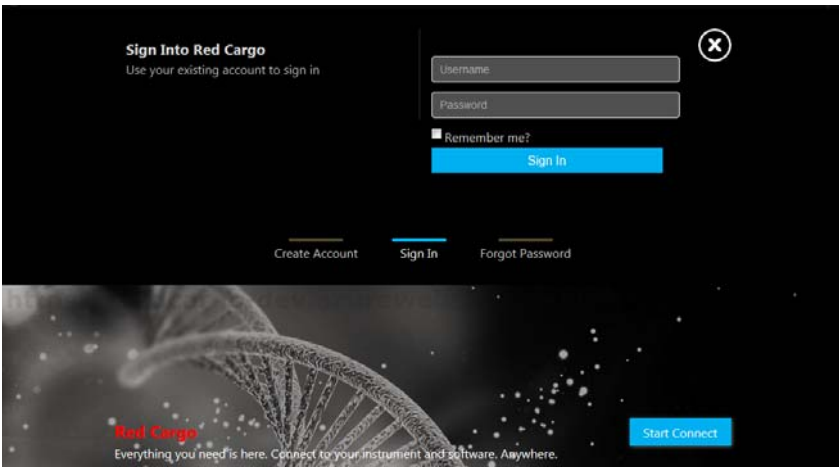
Sign Into Red Cargo
Use your existing account to sign in

Username
Password
Remember me?
Sign In

Create Account
Sign In
Forgot Password

Red Cargo
Everything you need is here. Connect to your instrument and software. Anywhere.

Start Connect